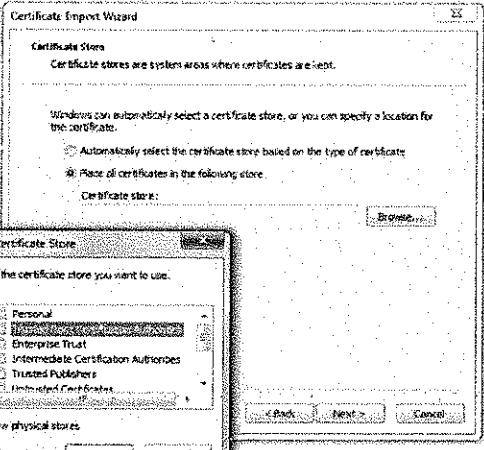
Certificate Import Wizard

Certificate Store

Certificate stores are system areas where certificates are kept.

Windows can automatically select a certificate store, or you can specify a location for the certificate.

Automatically select the certificate store based on the type of certificate

Place all certificates in the following store

Certificate store:

Browse...

ertificate Store

the certificate store you want to use.

Personal

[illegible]

Enterprise Trust

Intermediate Certification Authorities

Trusted Publishers

Untrusted Certificates

w physical stores

< Back

Next >

Cancel